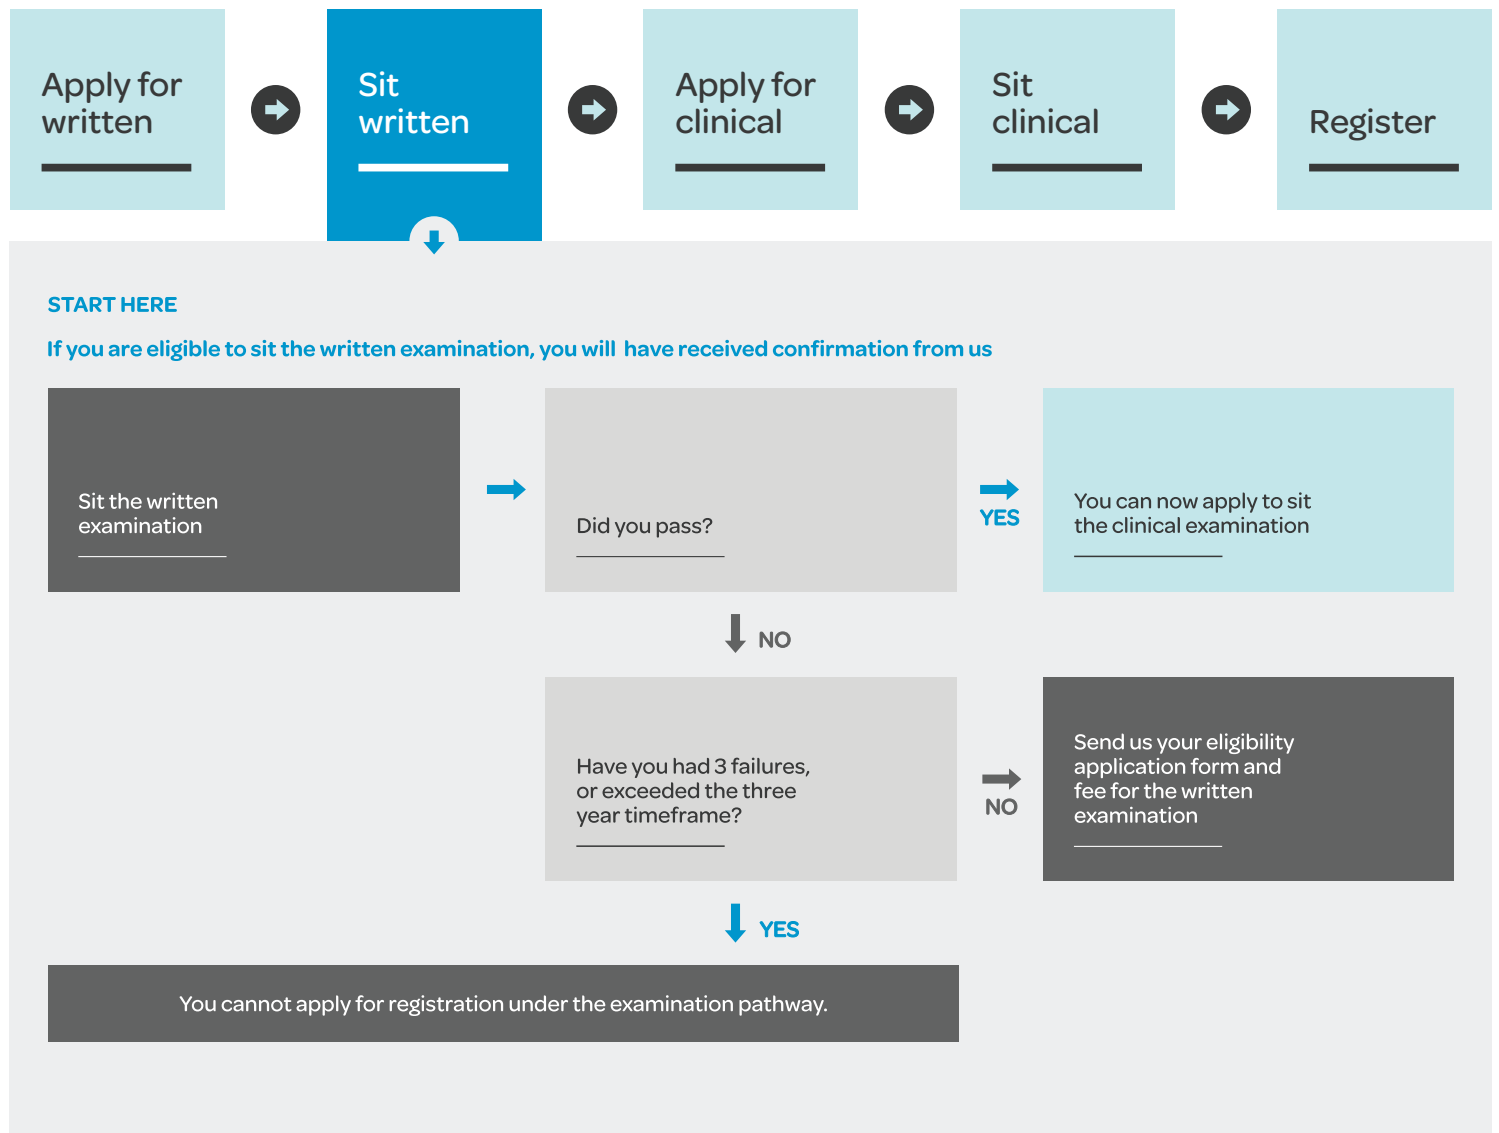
Apply for written

Sit written

Apply for clinical

Sit clinical

Register

START HERE

If you are eligible to sit the written examination, you will have received confirmation from us

Sit the written examination

Did you pass?

YES

You can now apply to sit the clinical examination

NO

Have you had 3 failures, or exceeded the three year timeframe?

NO

Send us your eligibility application form and fee for the written examination

YES

You cannot apply for registration under the examination pathway.